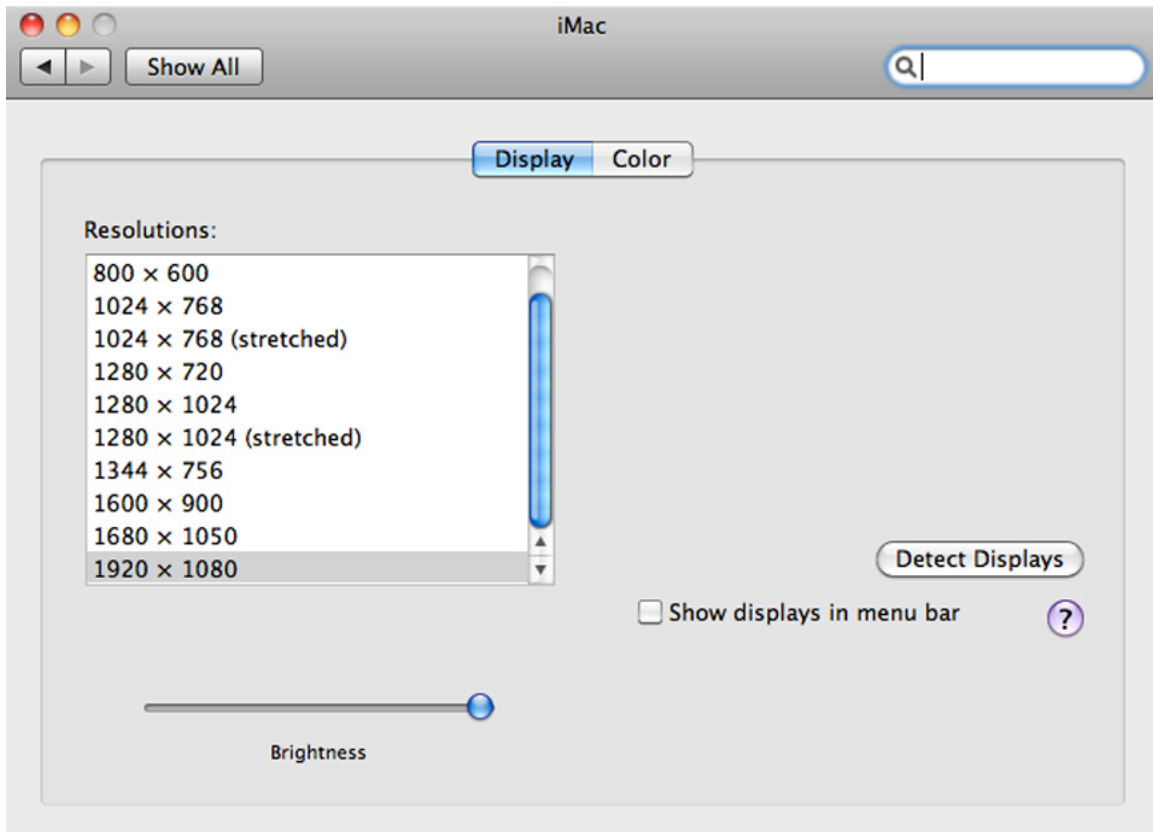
iMac

Show All

Display Color

Resolutions:

800 × 600
1024 × 768
1024 × 768 (stretched)
1280 × 720
1280 × 1024
1280 × 1024 (stretched)
1344 × 756
1600 × 900
1680 × 1050
1920 × 1080

Detect Displays

Show displays in menu bar

?

Brightness